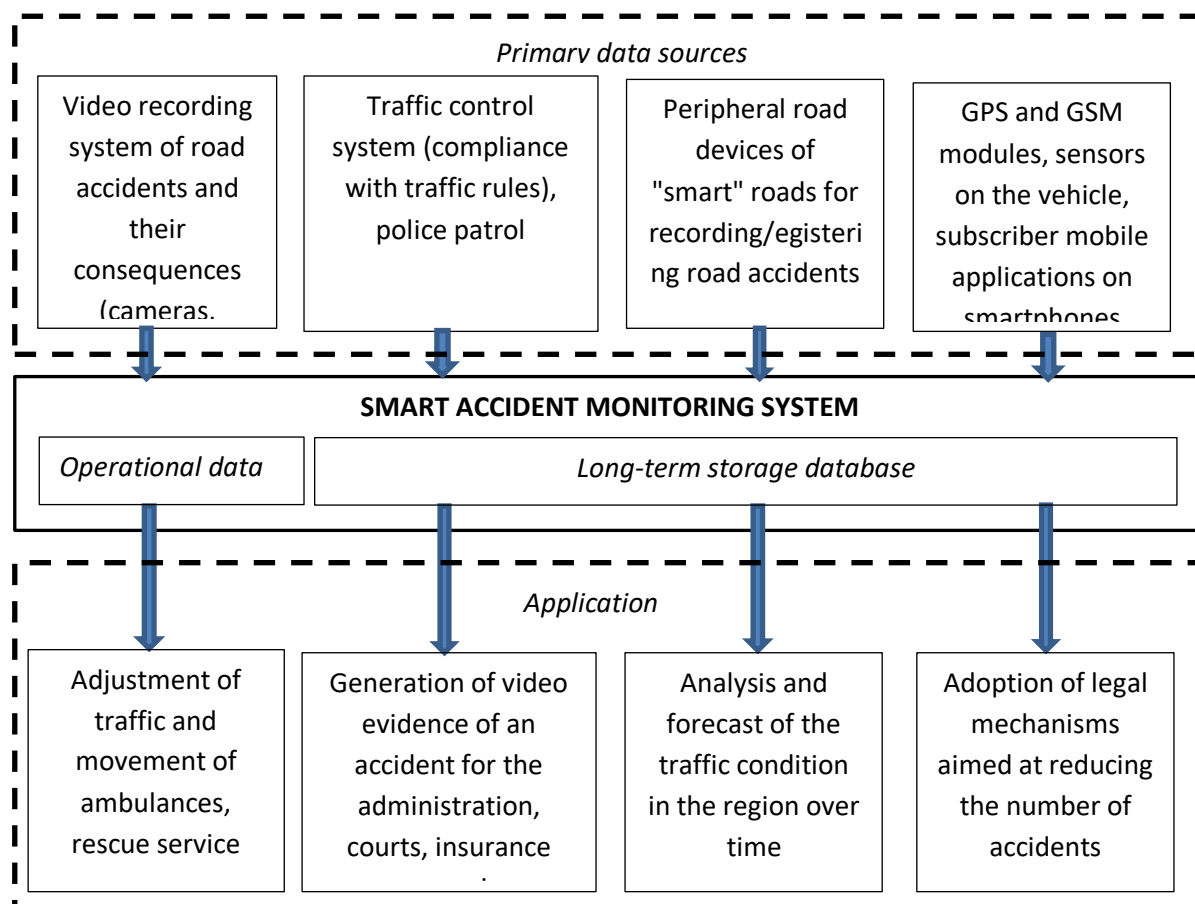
Primary data sources

Video recording system of road accidents and their consequences (cameras,

Traffic control system (compliance with traffic rules), police patrol

Peripheral road devices of "smart" roads for recording/egistering road accidents

GPS and GSM modules, sensors on the vehicle, subscriber mobile applications on smartphones

SMART ACCIDENT MONITORING SYSTEM

Operational data

Long-term storage database

Application

Adjustment of traffic and movement of ambulances, rescue service

Generation of video evidence of an accident for the administration, courts, insurance

Analysis and forecast of the traffic condition in the region over time

Adoption of legal mechanisms aimed at reducing the number of accidents